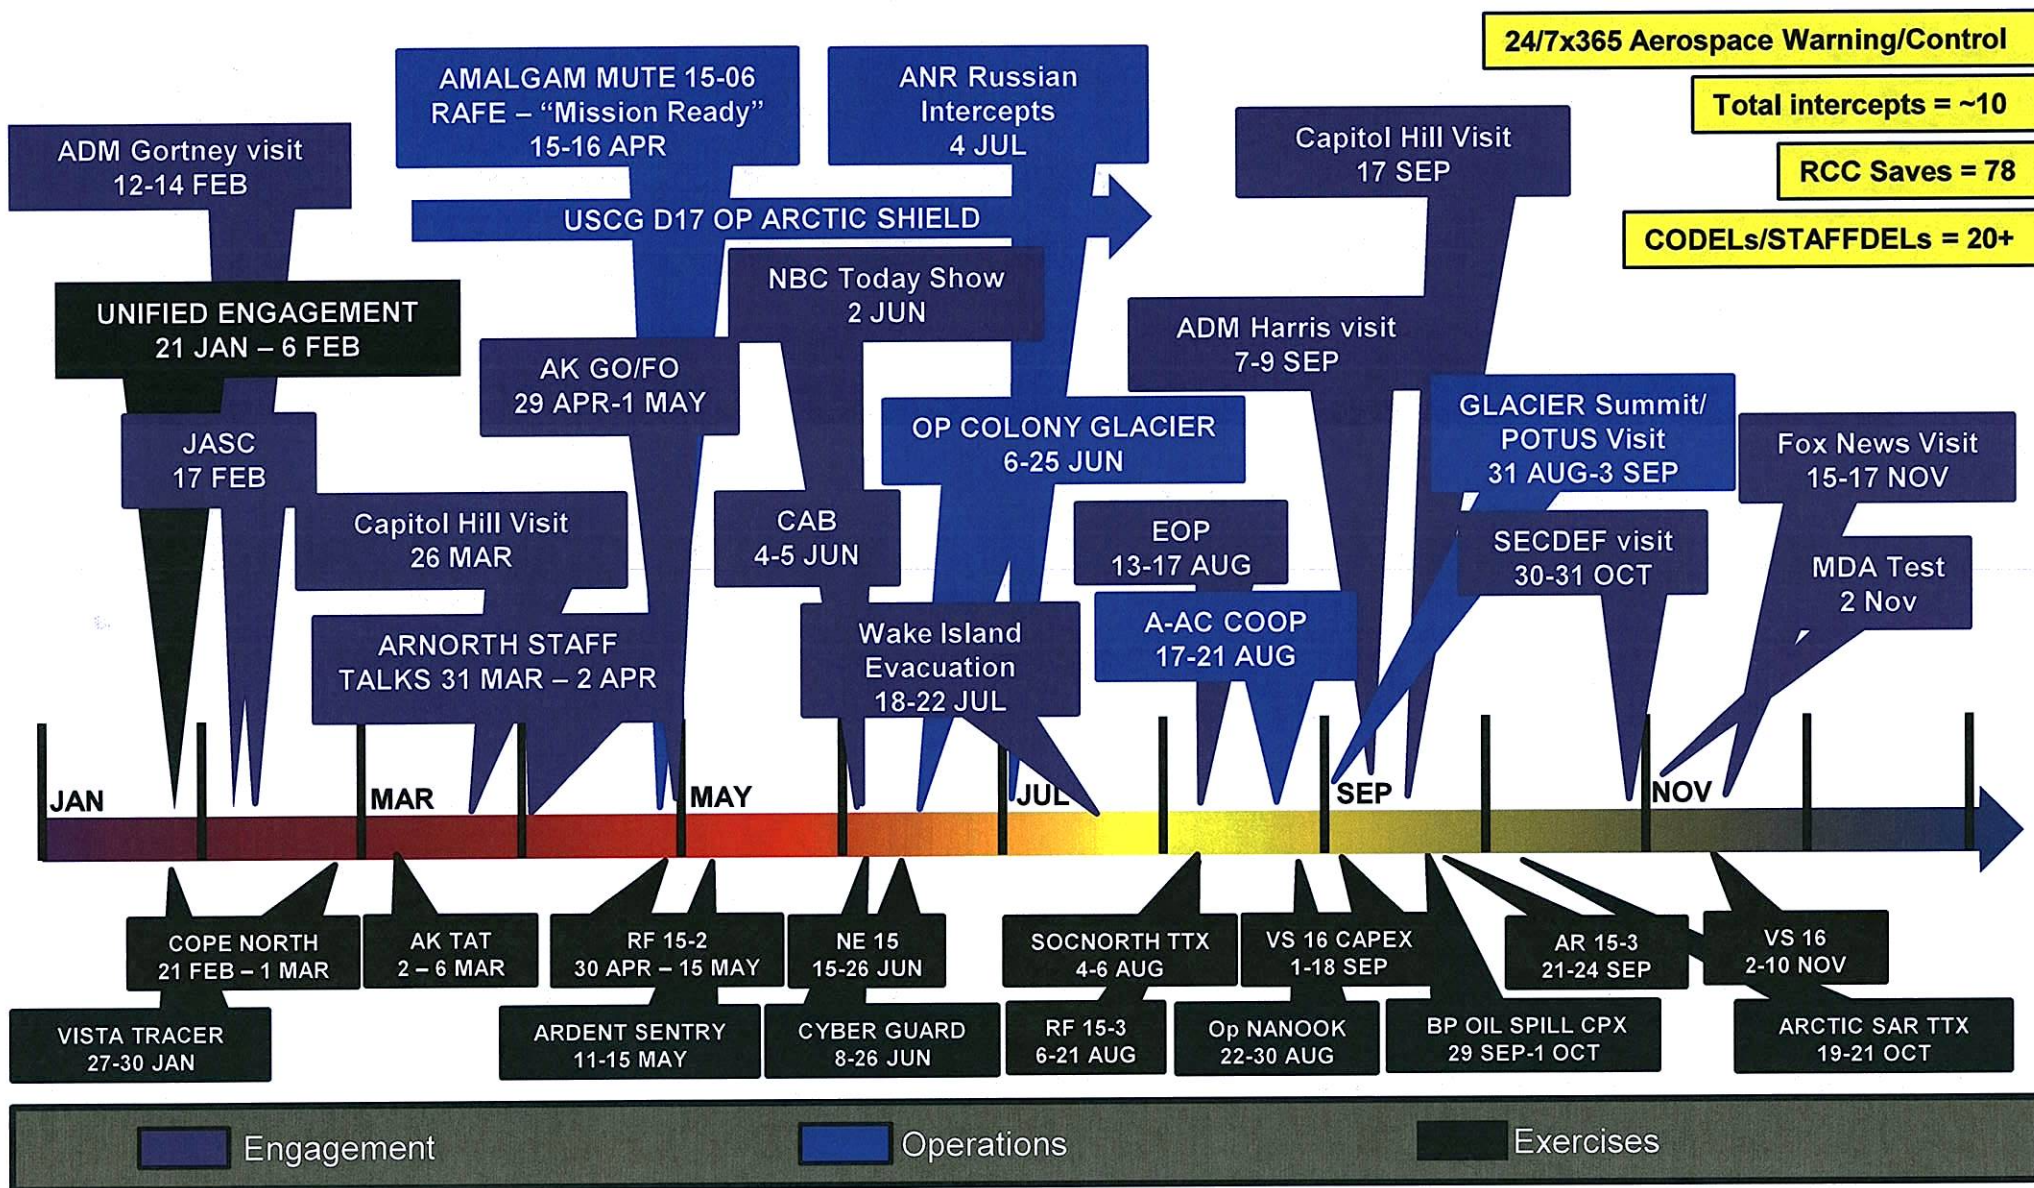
24/7x365 Aerospace Warning/Control

Total intercepts = ~10

RCC Saves = 78

CODELs/STAFFDELs = 20+

ADM Gortney visit
12-14 FEB

AMALGAM MUTE 15-06
RAFE – "Mission Ready"
15-16 APR

ANR Russian
Intercepts
4 JUL

Capitol Hill Visit
17 SEP

USCG D17 OP ARCTIC SHIELD

UNIFIED ENGAGEMENT
21 JAN – 6 FEB

NBC Today Show
2 JUN

ADM Harris visit
7-9 SEP

AK GO/FO
29 APR-1 MAY

GLACIER Summit/
POTUS Visit
31 AUG-3 SEP

OP COLONY GLACIER
6-25 JUN

JASC
17 FEB

Fox News Visit
15-17 NOV

Capitol Hill Visit
26 MAR

CAB
4-5 JUN

EOP
13-17 AUG

SECDEF visit
30-31 OCT

MDA Test
2 Nov

ARNORTH STAFF
TALKS 31 MAR – 2 APR

Wake Island
Evacuation
18-22 JUL

A-AC COOP
17-21 AUG

JAN
MAR
MAY
JUL
SEP
NOV

COPE NORTH
21 FEB – 1 MAR

AK TAT
2 – 6 MAR

RF 15-2
30 APR – 15 MAY

NE 15
15-26 JUN

SOCNORTH TTX
4-6 AUG

VS 16 CAPEX
1-18 SEP

AR 15-3
21-24 SEP

VS 16
2-10 NOV

VISTA TRACER
27-30 JAN

ARDENT SENTRY
11-15 MAY

CYBER GUARD
8-26 JUN

RF 15-3
6-21 AUG

Op NANOOK
22-30 AUG

BP OIL SPILL CPX
29 SEP-1 OCT

ARCTIC SAR TTX
19-21 OCT

Engagement
Operations
Exercises